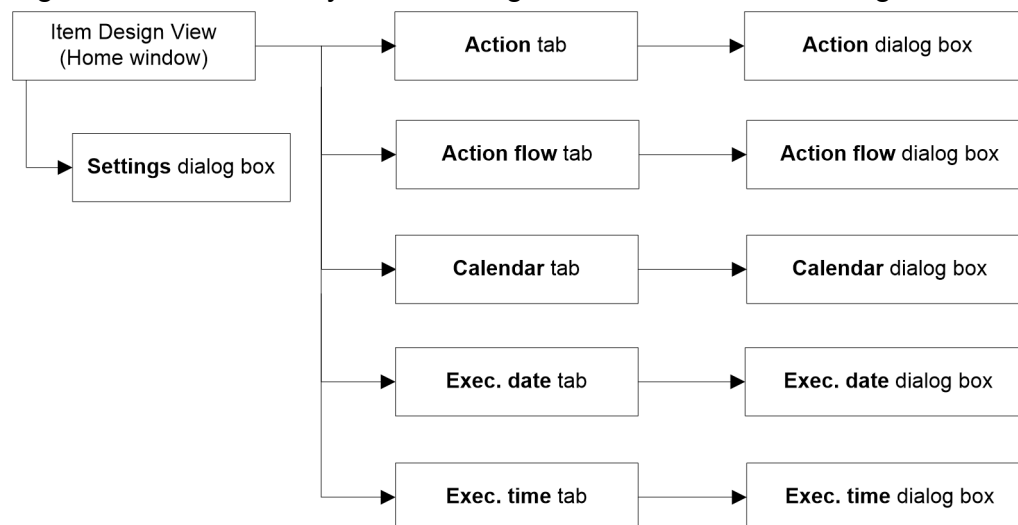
Item Design View (Home window)

Settings dialog box

Action tab

Action dialog box

Action flow tab

Action flow dialog box

Calendar tab

Calendar dialog box

Exec. date tab

Exec. date dialog box

Exec. time tab

Exec. time dialog box